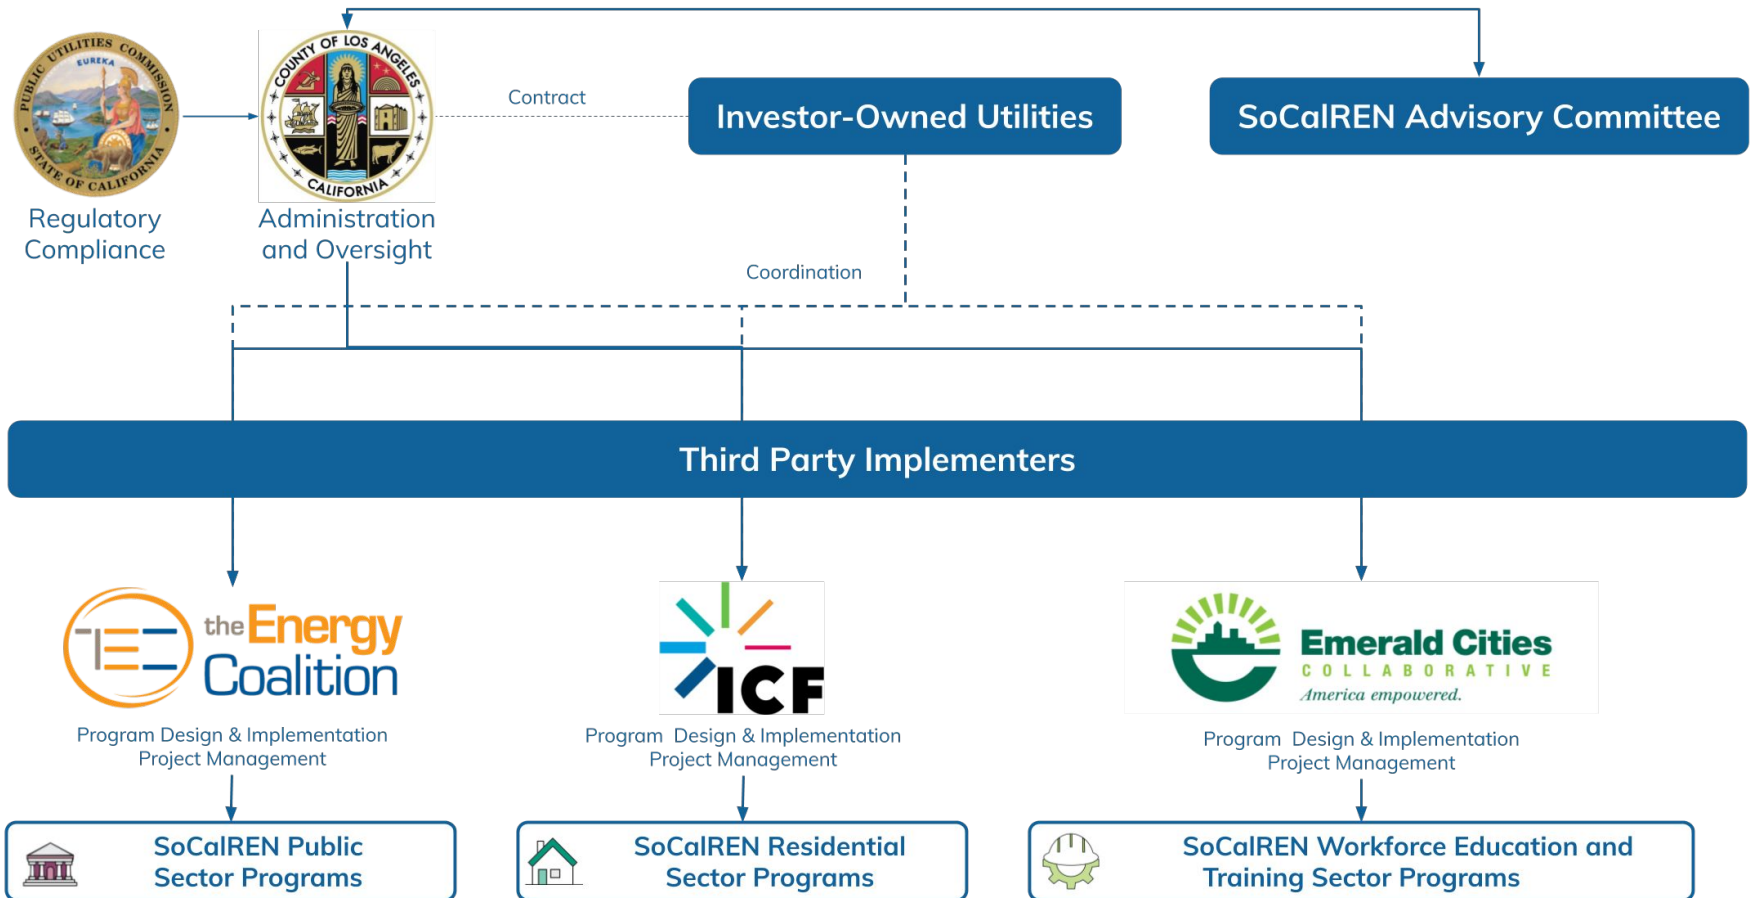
PUBLIC UTILITIES COMMISSION
EUREKA
STATE OF CALIFORNIA

Regulatory Compliance

COUNTY OF LOS ANGELES
CALIFORNIA

Administration and Oversight

Contract

Investor-Owned Utilities

SoCalREN Advisory Committee

Coordination

Third Party Implementers

the Energy Coalition

Program Design & Implementation
Project Management

ICF

Program Design & Implementation
Project Management

Emerald Cities
COLLABORATIVE
America empowered.

Program Design & Implementation
Project Management

SoCalREN Public Sector Programs

SoCalREN Residential Sector Programs

SoCalREN Workforce Education and Training Sector Programs